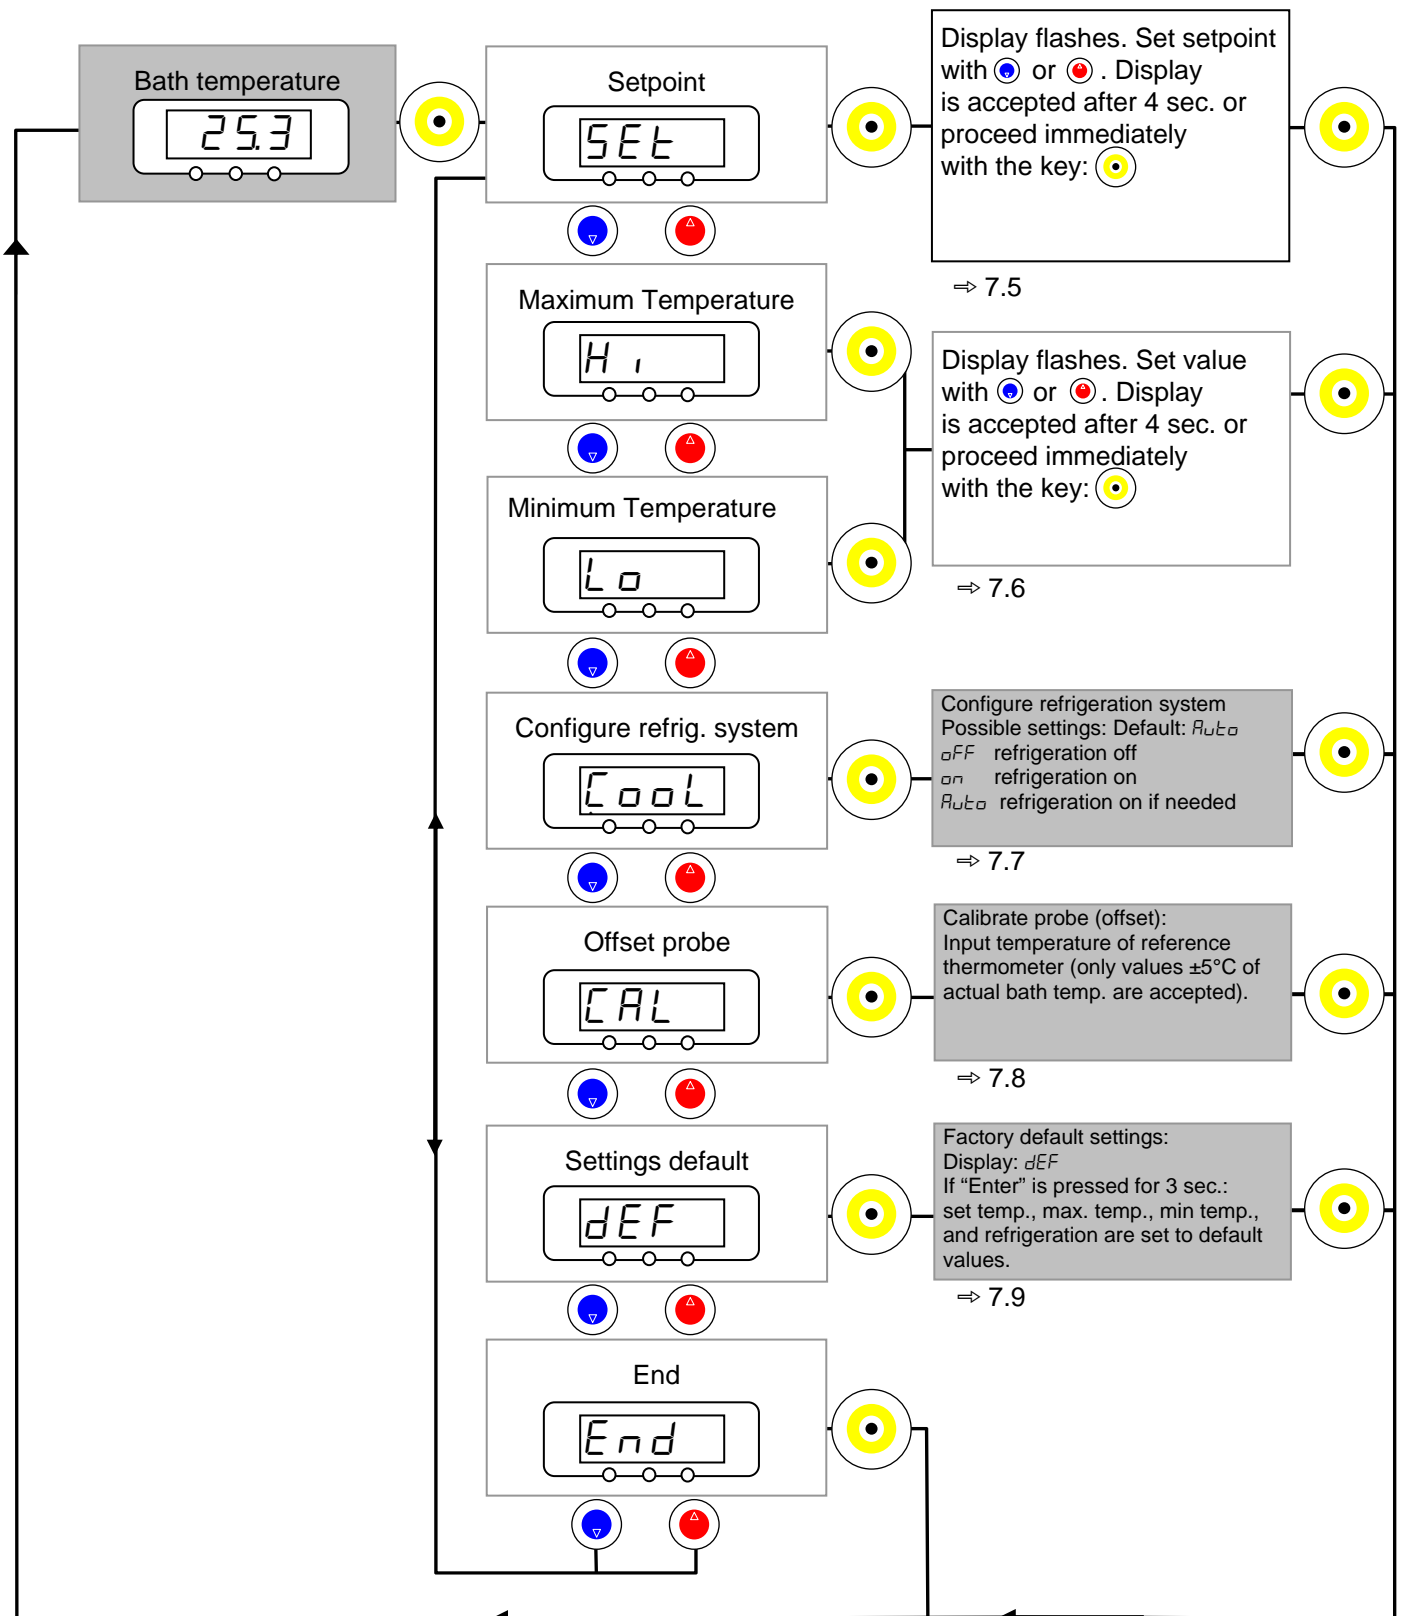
Bath temperature

25.3

Setpoint

SEt

Display flashes. Set setpoint with ▽ or △. Display is accepted after 4 sec. or proceed immediately with the key:

⇨ 7.5

Maximum Temperature

Hi

Display flashes. Set value with ▽ or △. Display is accepted after 4 sec. or proceed immediately with the key:

⇨ 7.6

Minimum Temperature

Lo

Configure refrig. system

CooL

Configure refrigeration system
Possible settings: Default: Auto
oFF refrigeration off
on refrigeration on
Auto refrigeration on if needed

⇨ 7.7

Offset probe

CAL

Calibrate probe (offset):
Input temperature of reference thermometer (only values ±5°C of actual bath temp. are accepted).

⇨ 7.8

Settings default

dEF

Factory default settings:
Display: dEF
If “Enter” is pressed for 3 sec.:
set temp., max. temp., min temp., and refrigeration are set to default values.

⇨ 7.9

End

End